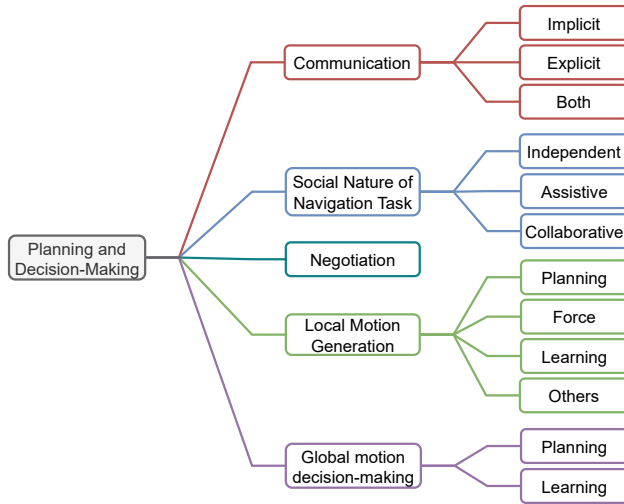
Planning and Decision-Making

Communication

Implicit

Explicit

Both

Social Nature of Navigation Task

Independent

Assistive

Collaborative

Negotiation

Local Motion Generation

Planning

Force

Learning

Others

Global motion decision-making

Planning

Learning